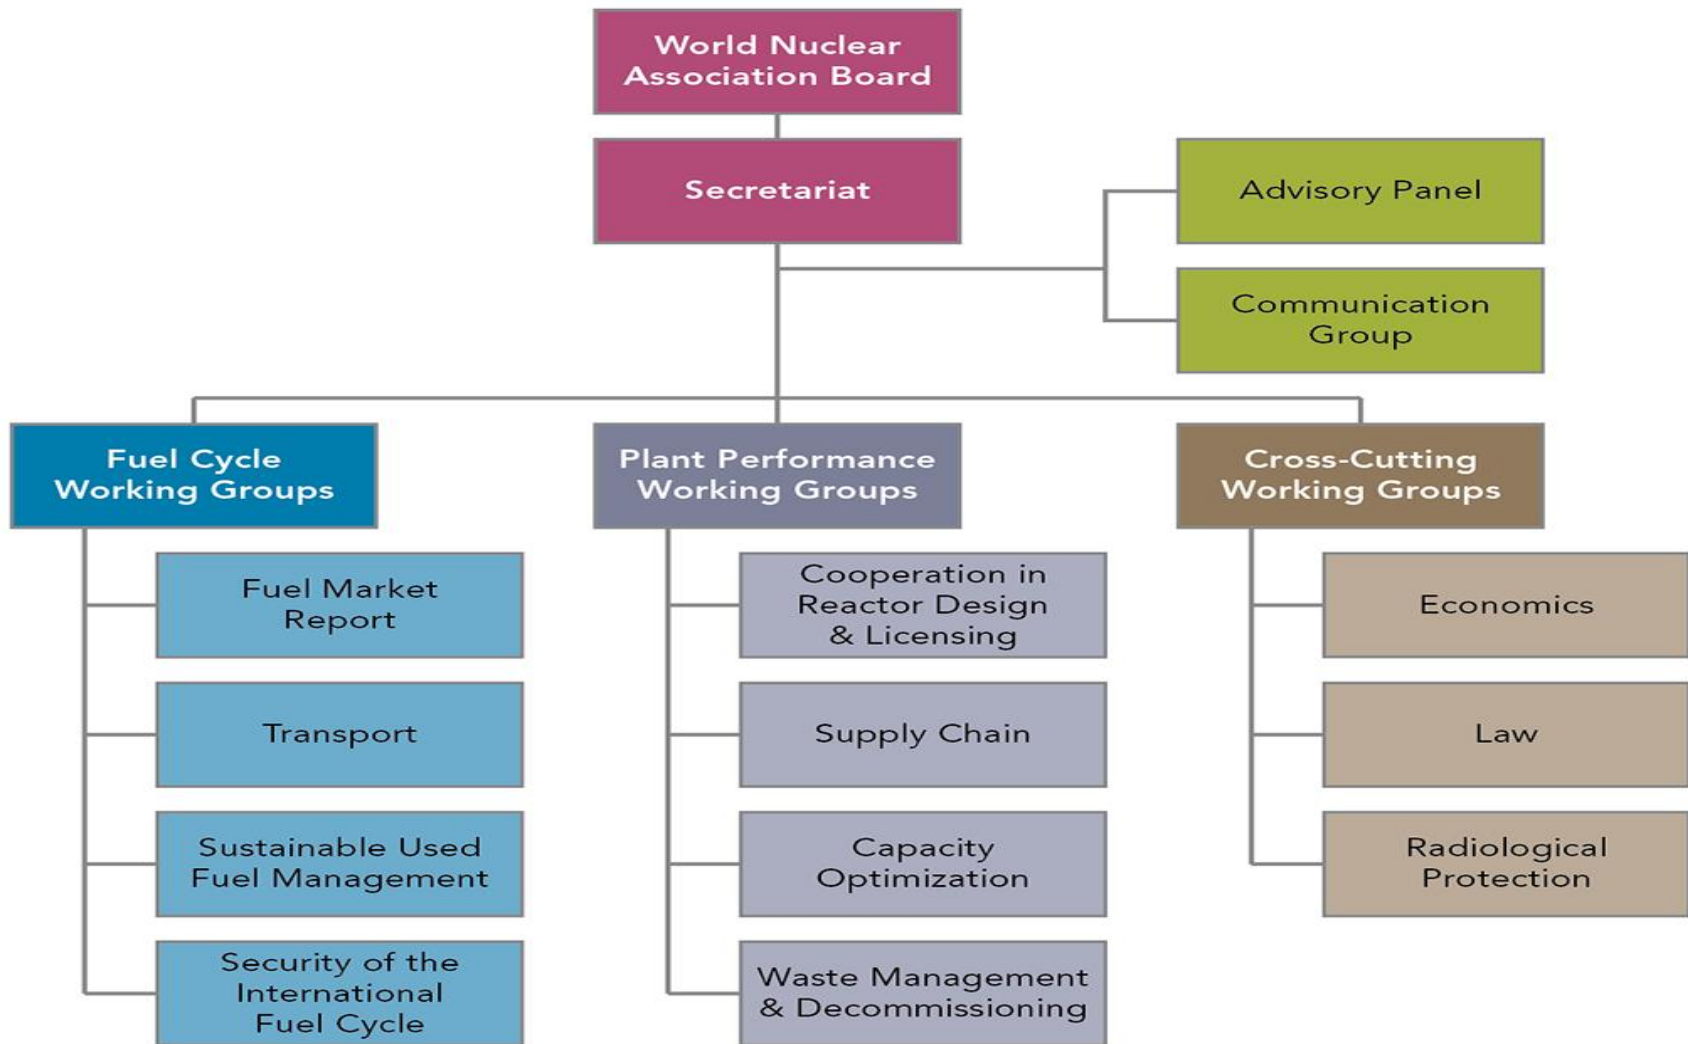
World Nuclear Association Board

Secretariat

Advisory Panel

Communication Group

Fuel Cycle Working Groups

Fuel Market Report

Transport

Sustainable Used Fuel Management

Security of the International Fuel Cycle

Plant Performance Working Groups

Cooperation in Reactor Design & Licensing

Supply Chain

Capacity Optimization

Waste Management & Decommissioning

Cross-Cutting Working Groups

Economics

Law

Radiological Protection